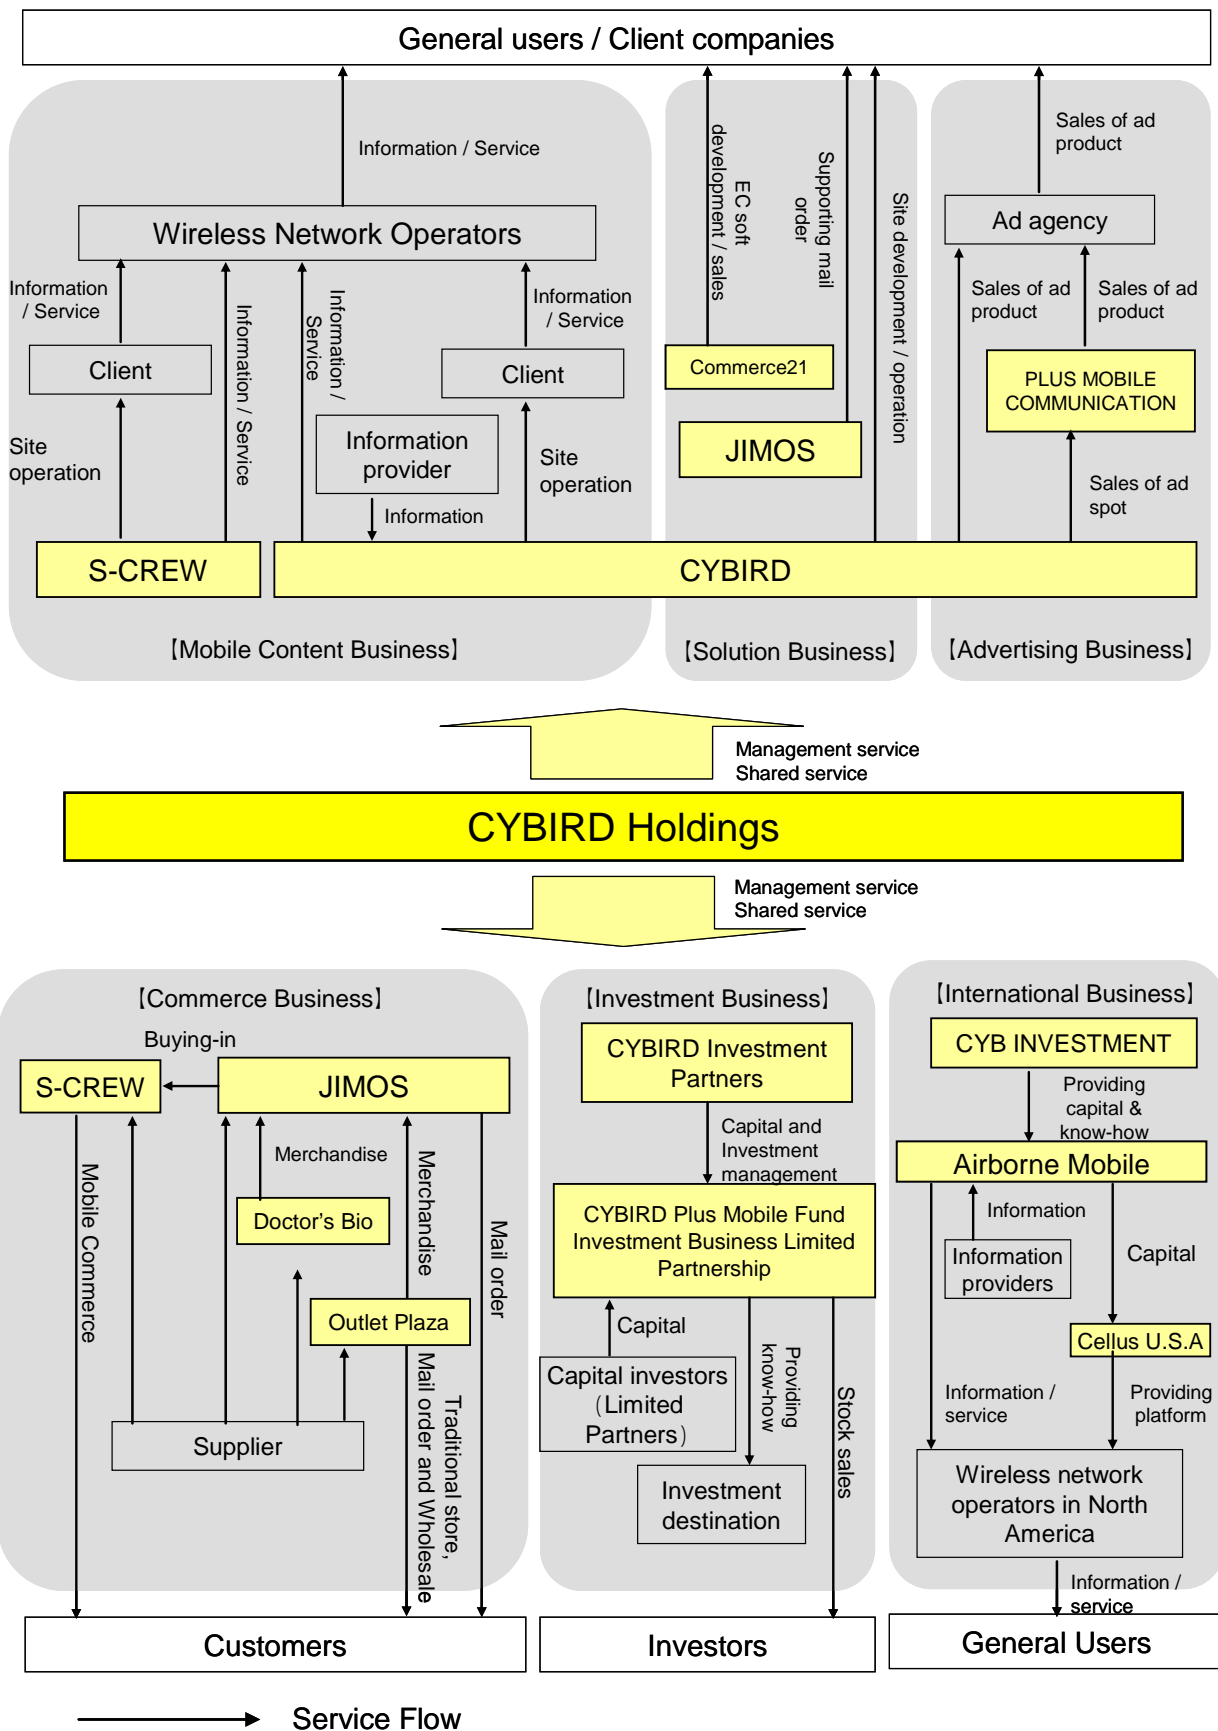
General users / Client companies

Information / Service

Wireless Network Operators

Information / Service

Information / Service

Information / Service

Information / Service

Client

Client

Site operation

Information provider

Site operation

Information

S-CREW

CYBIRD

【Mobile Content Business】

EC soft development / sales

Supporting mail order

Site development / operation

Commerce21

JIMOS

【Solution Business】

Sales of ad product

Ad agency

Sales of ad product

Sales of ad product

PLUS MOBILE COMMUNICATION

Sales of ad spot

【Advertising Business】

Management service
Shared service

CYBIRD Holdings

Management service
Shared service

【Commerce Business】

Buying-in

S-CREW

JIMOS

Merchandise

Doctor's Bio

Merchandise

Mail order

Mobile Commerce

Outlet Plaza

Mail order and Wholesale

Traditional store,

Supplier

【Investment Business】

CYBIRD Investment Partners

Capital and Investment management

CYBIRD Plus Mobile Fund Investment Business Limited Partnership

Capital

Capital investors (Limited Partners)

Providing know-how

Stock sales

Investment destination

【International Business】

CYB INVESTMENT

Providing capital & know-how

Airborne Mobile

Information

Information providers

Capital

Cellus U.S.A

Information / service

Providing platform

Wireless network operators in North America

Information / service

Customers

Investors

General Users

Service Flow